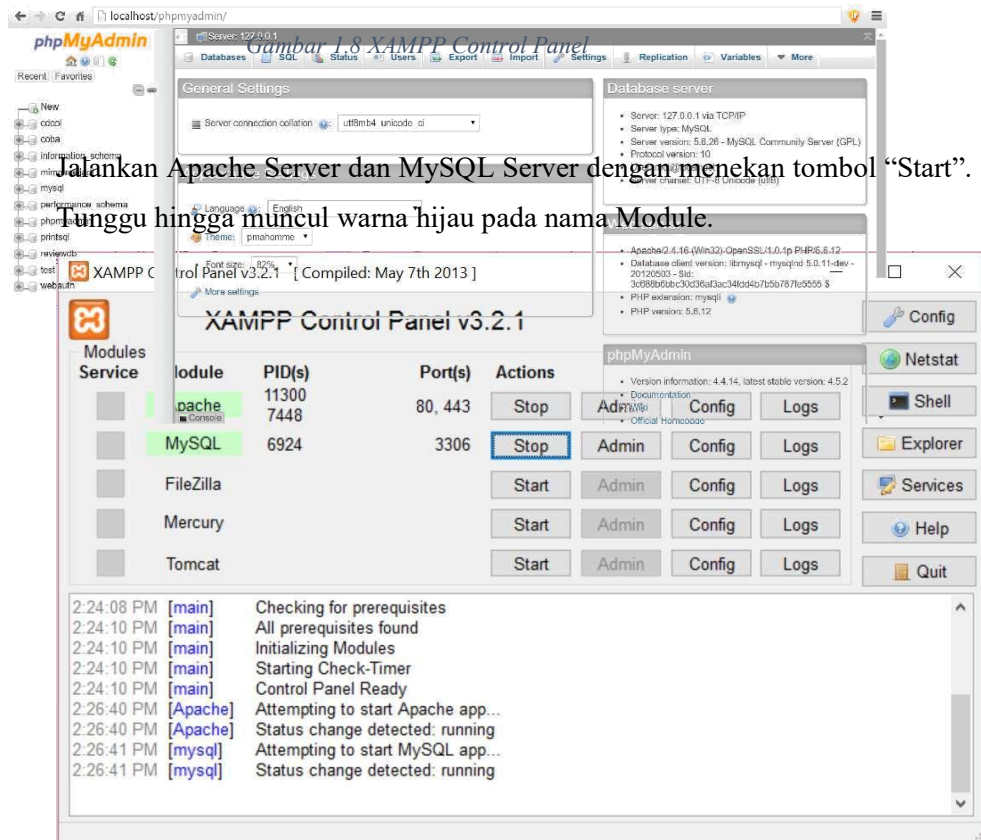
localhost/phpmyadmin/

phpMyAdmin

Recent Favorites

New
cdcol
coba
information_schema
mimoraire
mysql
performance_schema
phpmyadmin
printsql
reviewdb
test
webauth

Server: 127.0.0.1

Gambar 1.8 XAMPP Control Panel

Databases SQL Status Users Export Import Settings Replication Variables More

General Settings

Server connection collation: utf8mb4_unicode_ci

Database server

- Server: 127.0.0.1 via TCP/IP
- Server type: MySQL
- Server version: 5.6.26 - MySQL Community Server (GPL)
- Protocol version: 10
- Server charset: UTF-8 Unicode (utf8)

Jalankan Apache Server dan MySQL Server dengan menekan tombol "Start".

Tunggu hingga muncul warna hijau pada nama Module.

Language: English
Theme: pmahomme
Font size: 82%
More settings

- Apache/2.4.16 (Win32) OpenSSL/1.0.1p PHP/5.6.12
- Database client version: libmysql - mysqlnd 5.0.11-dev - 20120503 - $Id: 3c688b6bbc30d36af3ac34fdd4b7b5b787fe5555 $
- PHP extension: mysqli
- PHP version: 5.6.12

phpMyAdmin

- Version information: 4.4.14, latest stable version: 4.5.2
- Documentation
- Wiki
- Official Homepage

XAMPP Control Panel v3.2.1 [ Compiled: May 7th 2013 ]

XAMPP Control Panel v3.2.1

Modules
Service | Module | PID(s) | Port(s) | Actions

| Service | Module | PID(s) | Port(s) | Actions | | | |
|---|---|---|---|---|---|---|---|
| | Apache | 11300 7448 | 80, 443 | Stop | Admin | Config | Logs |
| | MySQL | 6924 | 3306 | Stop | Admin | Config | Logs |
| | FileZilla | | | Start | Admin | Config | Logs |
| | Mercury | | | Start | Admin | Config | Logs |
| | Tomcat | | | Start | Admin | Config | Logs |

Config
Netstat
Shell
Explorer
Services
Help
Quit

Console

2:24:08 PM [main] Checking for prerequisites
2:24:10 PM [main] All prerequisites found
2:24:10 PM [main] Initializing Modules
2:24:10 PM [main] Starting Check-Timer
2:24:10 PM [main] Control Panel Ready
2:26:40 PM [Apache] Attempting to start Apache app...
2:26:40 PM [Apache] Status change detected: running
2:26:41 PM [mysql] Attempting to start MySQL app...
2:26:41 PM [mysql] Status change detected: running